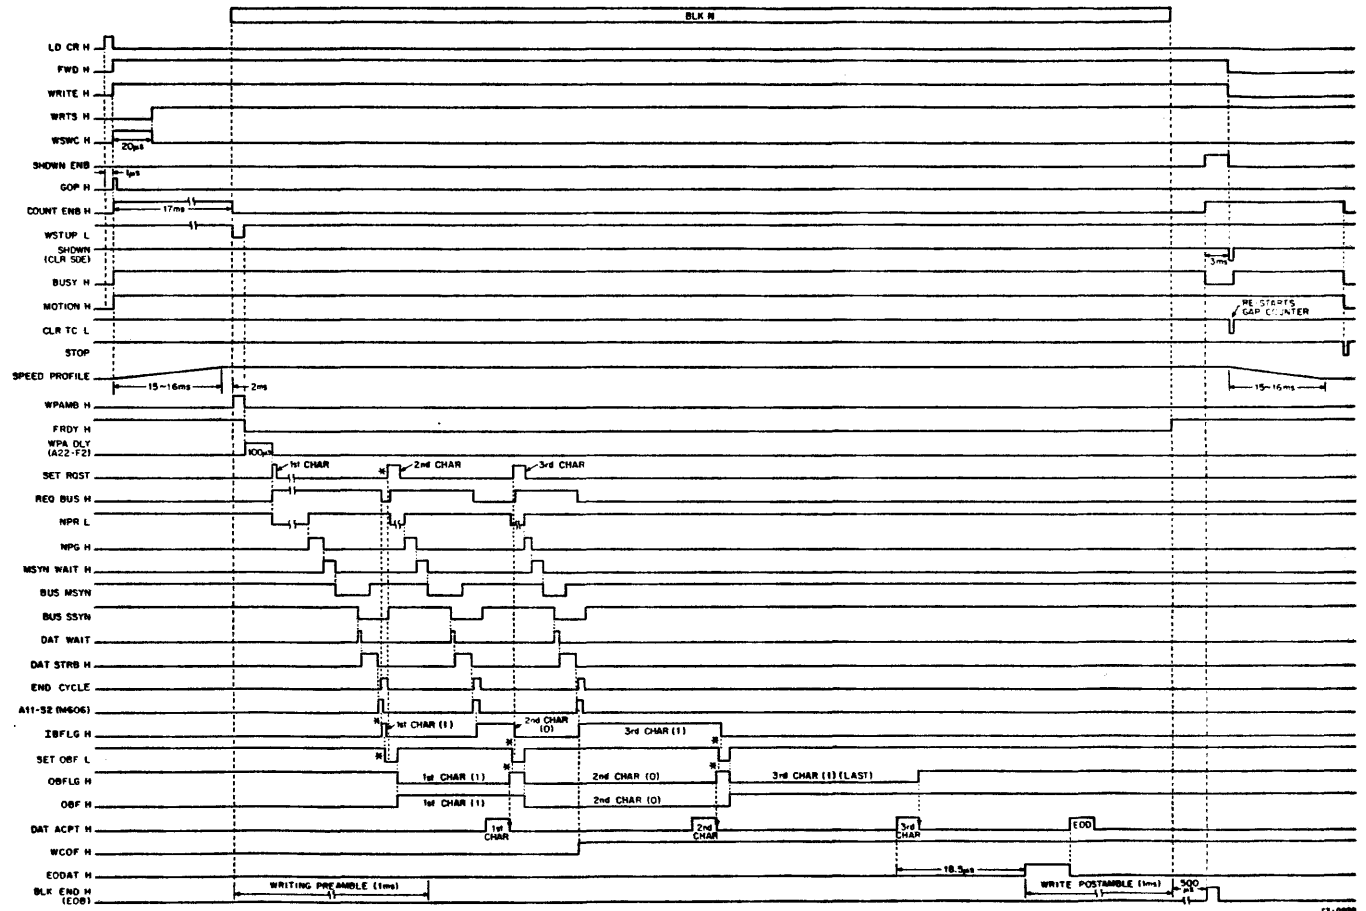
BLK N

LD CR H

FWD H

WRITE H

WRTS H

WSWC H

20μs

SHOWN ENB

1μs

GOP H

COUNT ENB H

17ms

WSTUP L

SHOWN (CLR SDE)

3ms

BUSY H

MOTION H

RE-STARTS GAP COUNTER

CLR TC L

STOP

SPEED PROFILE

15~16ms

2ms

15~16ms

WPAMB H

FRDY H

WPA DLY (A22-F2)

100μs

SET RDST

1st CHAR

2nd CHAR

3rd CHAR

REQ BUS H

NPR L

NPG H

MSYN WAIT H

BUS MSYN

BUS SSYN

DAT WAIT

DAT STRB H

END CYCLE

A11-S2 (M606)

IBFLG H

1st CHAR (1)

2nd CHAR (0)

3rd CHAR (1)

SET OBF L

OBFLG H

1st CHAR (1)

2nd CHAR (0)

3rd CHAR (1) (LAST)

OBF H

1st CHAR (1)

2nd CHAR (0)

DAT ACPT H

1st CHAR

2nd CHAR

3rd CHAR

EOD

WCOF H

EODAT H

18.5μs

BLK END H (EOB)

WRITING PREAMBLE (1ms)

WRITE POSTAMBLE (1ms)

500 μs